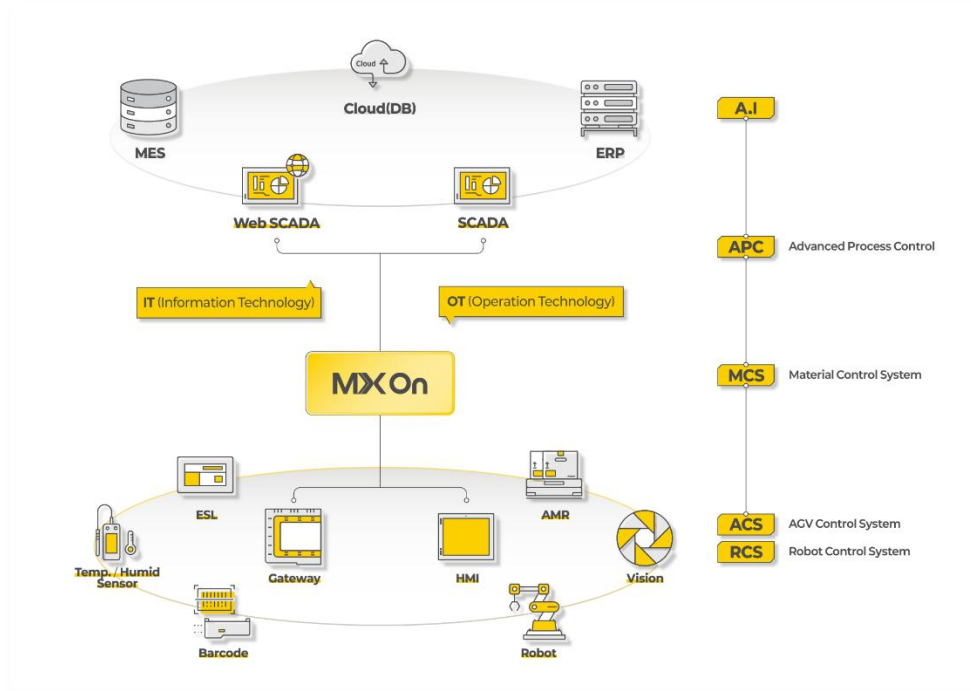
Cloud

Cloud(DB)

MES

ERP

Web SCADA

SCADA

IT (Information Technology)

OT (Operation Technology)

MX On

ESL

AMR

Temp. / Humid Sensor

Gateway

HMI

Vision

Barcode

Robot

A.I

APC Advanced Process Control

MCS Material Control System

ACS AGV Control System

RCS Robot Control System